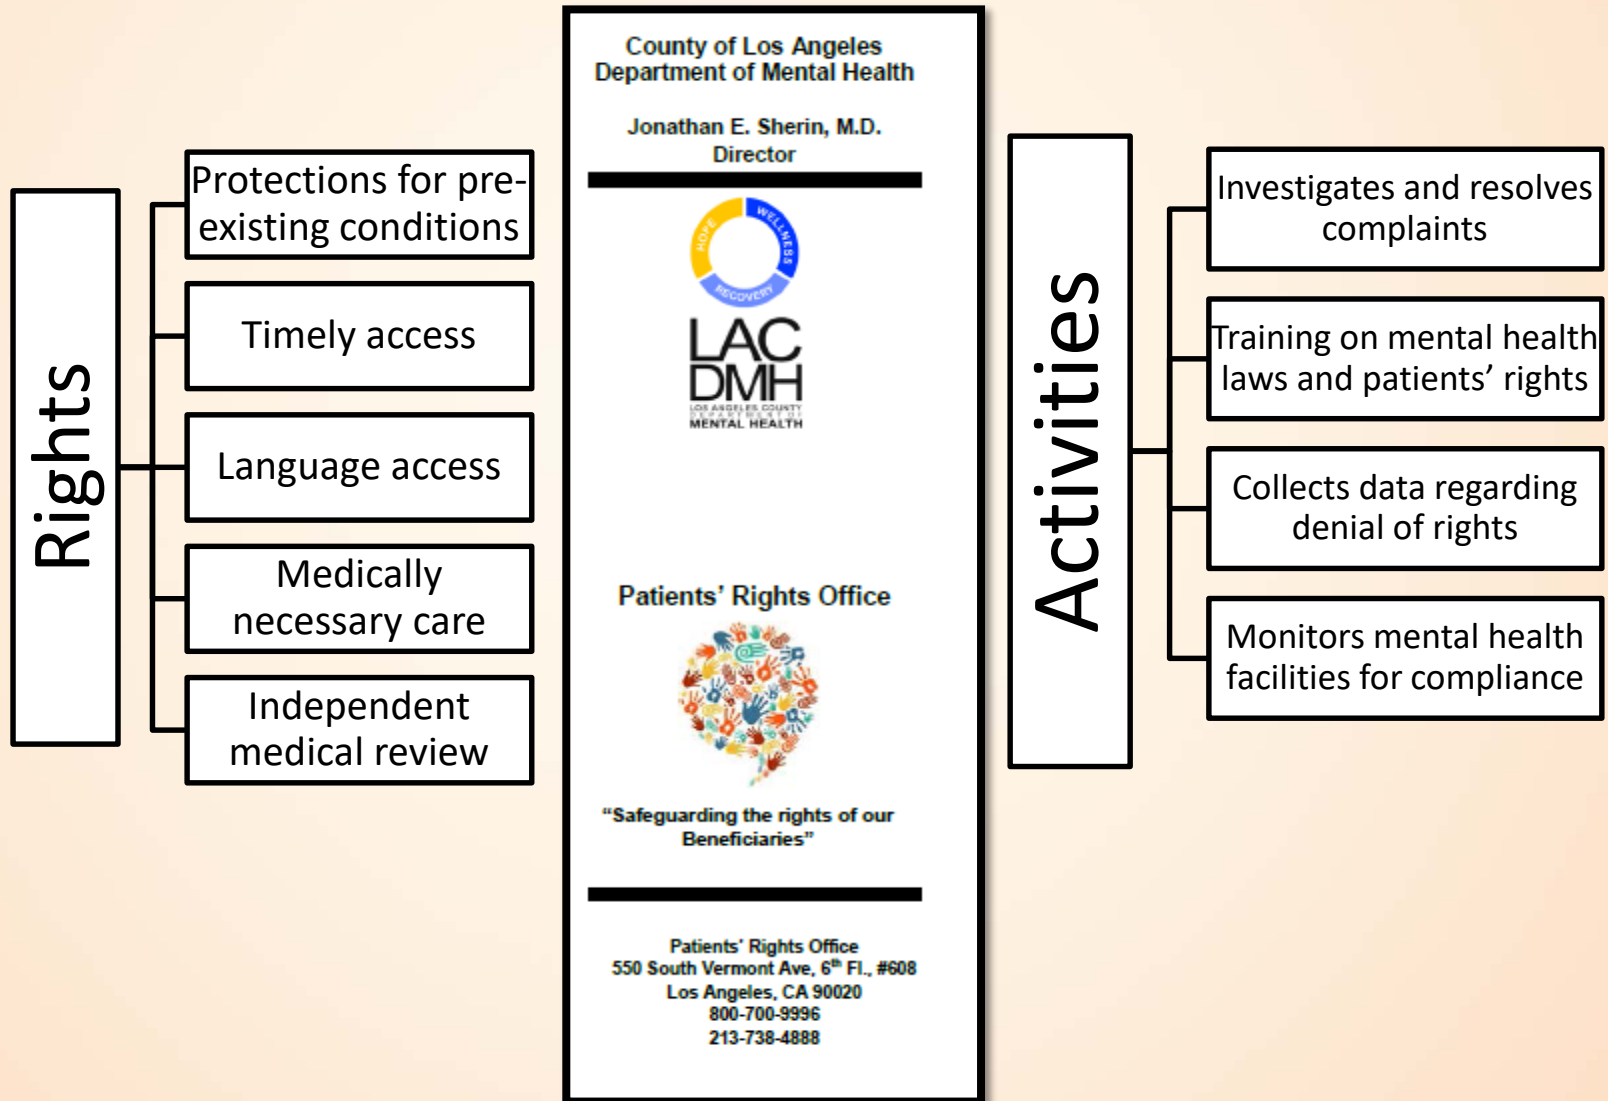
Rights

Protections for pre-existing conditions

Timely access

Language access

Medically necessary care

Independent medical review

County of Los Angeles
Department of Mental Health

Jonathan E. Sherin, M.D.
Director

HOPE WELLNESS RECOVERY

LAC DMH
LOS ANGELES COUNTY DEPARTMENT OF MENTAL HEALTH

Patients' Rights Office

"Safeguarding the rights of our Beneficiaries"

Patients' Rights Office
550 South Vermont Ave, 6$^{th}$ Fl., #608
Los Angeles, CA 90020
800-700-9996
213-738-4888

Activities

Investigates and resolves complaints

Training on mental health laws and patients' rights

Collects data regarding denial of rights

Monitors mental health facilities for compliance